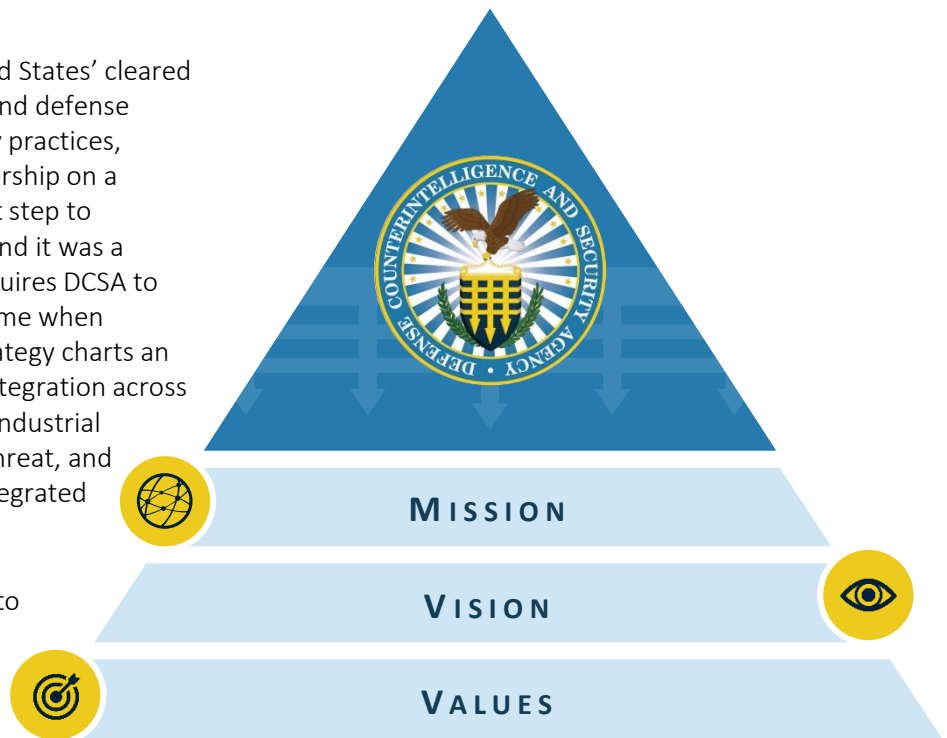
d States' cleared nd defense practices, rship on a step to nd it was a uires DCSA to me when ategy charts an tegration across ndustrial hreat, and egrated

to

DEFENSE COUNTERINTELLIGENCE AND SECURITY AGENCY

MISSION

VISION

VALUES